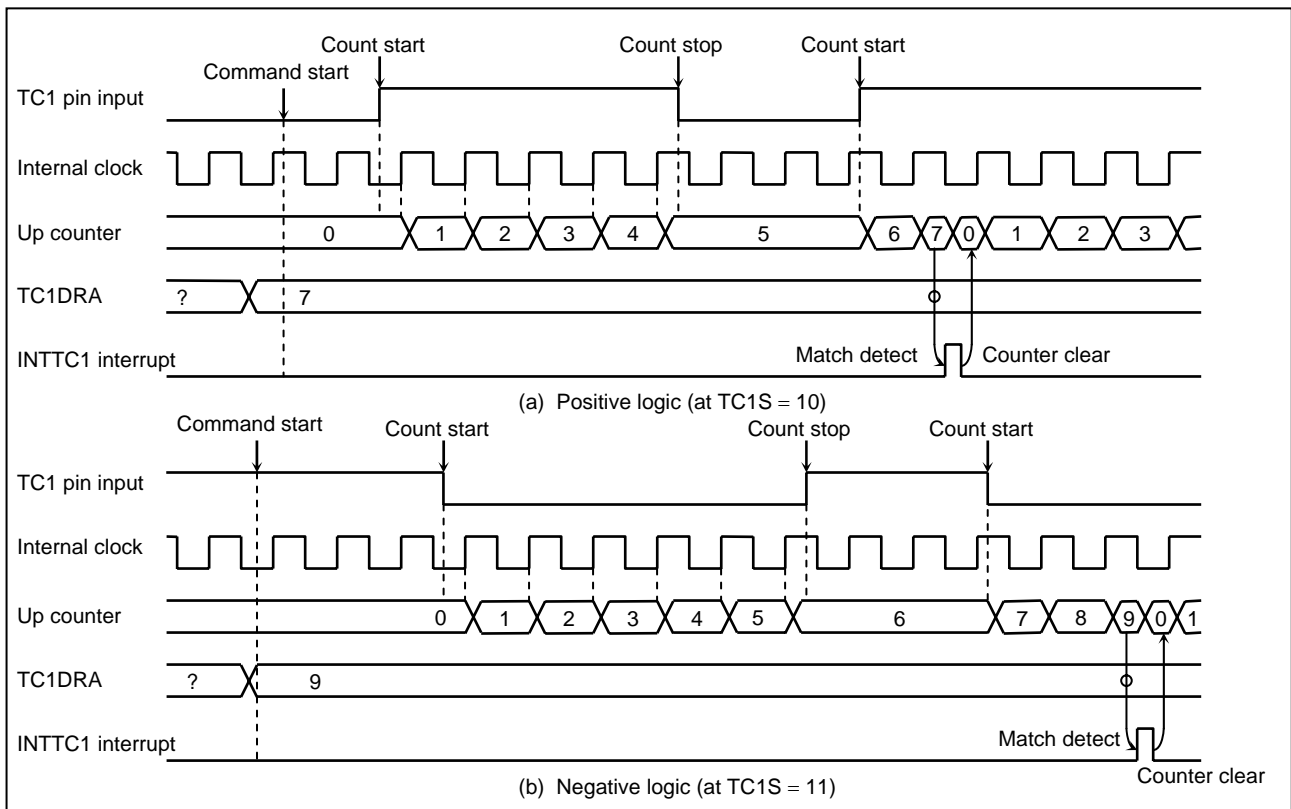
Count start
Count stop
Count start
Command start
TC1 pin input
Internal clock
Up counter
0
1
2
3
4
5
6
7
0
1
2
3
TC1DRA
?
7
INTTC1 interrupt
Match detect
Counter clear
(a) Positive logic (at TC1S = 10)

Command start
Count start
Count stop
Count start
TC1 pin input
Internal clock
Up counter
0
1
2
3
4
5
6
7
8
9
0
1
TC1DRA
?
9
INTTC1 interrupt
Match detect
Counter clear
(b) Negative logic (at TC1S = 11)